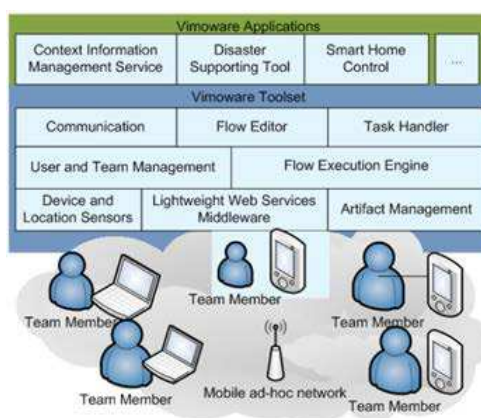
Vimoware Applications

Context Information Management Service

Disaster Supporting Tool

Smart Home Control

...

Vimoware Toolset

Communication

Flow Editor

Task Handler

User and Team Management

Flow Execution Engine

Device and Location Sensors

Lightweight Web Services Middleware

Artifact Management

Team Member

Team Member

Team Member

Team Member

Mobile ad-hoc network

Team Member